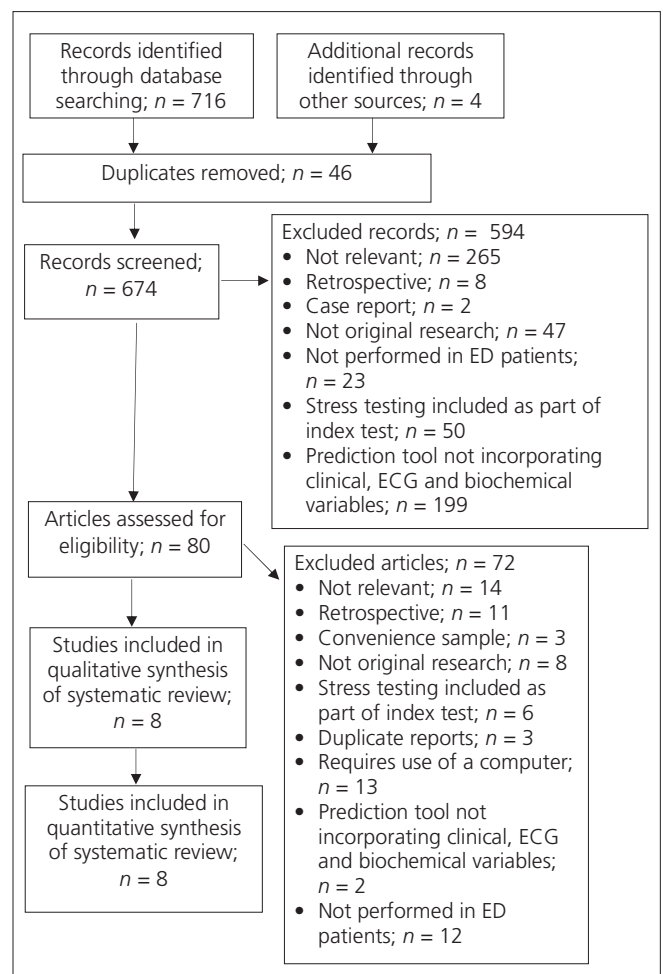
Records identified through database searching; $n$ = 716

Additional records identified through other sources; $n$ = 4

Duplicates removed; $n$ = 46

Records screened; $n$ = 674

Excluded records; $n$ = 594
• Not relevant; $n$ = 265
• Retrospective; $n$ = 8
• Case report; $n$ = 2
• Not original research; $n$ = 47
• Not performed in ED patients; $n$ = 23
• Stress testing included as part of index test; $n$ = 50
• Prediction tool not incorporating clinical, ECG and biochemical variables; $n$ = 199

Articles assessed for eligibility; $n$ = 80

Excluded articles; $n$ = 72
• Not relevant; $n$ = 14
• Retrospective; $n$ = 11
• Convenience sample; $n$ = 3
• Not original research; $n$ = 8
• Stress testing included as part of index test; $n$ = 6
• Duplicate reports; $n$ = 3
• Requires use of a computer; $n$ = 13
• Prediction tool not incorporating clinical, ECG and biochemical variables; $n$ = 2
• Not performed in ED patients; $n$ = 12

Studies included in qualitative synthesis of systematic review; $n$ = 8

Studies included in quantitative synthesis of systematic review; $n$ = 8